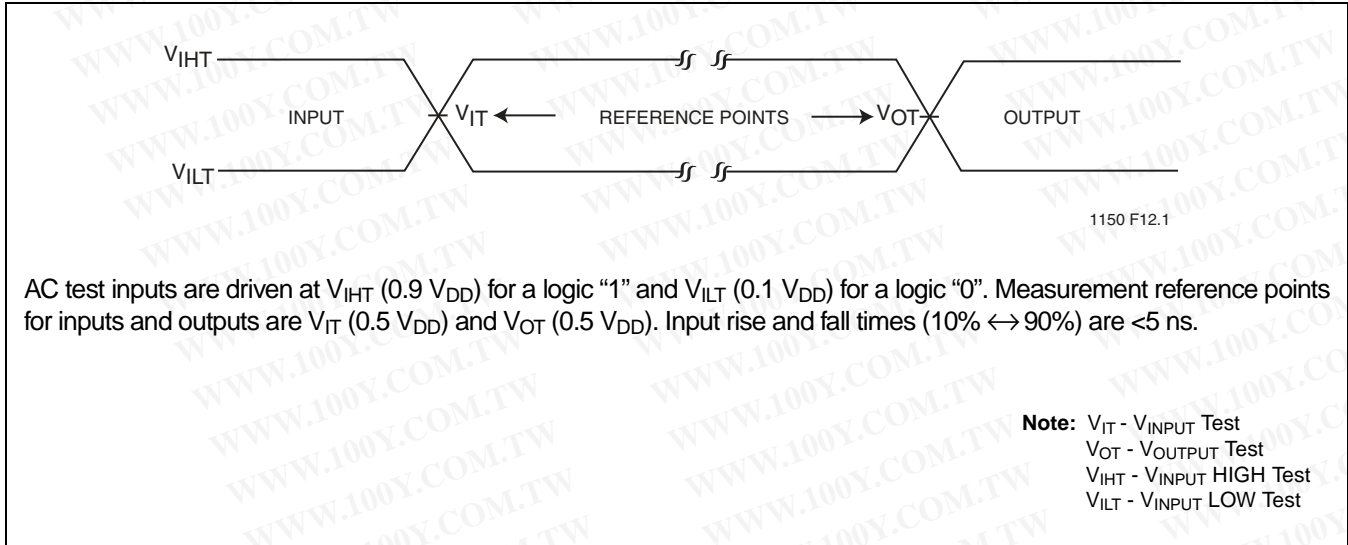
$V_{IHT}$

INPUT

$V_{IT}$ ← REFERENCE POINTS → $V_{OT}$

OUTPUT

$V_{ILT}$

1150 F12.1

AC test inputs are driven at $V_{IHT}$ (0.9 $V_{DD}$) for a logic “1” and $V_{ILT}$ (0.1 $V_{DD}$) for a logic “0”. Measurement reference points for inputs and outputs are $V_{IT}$ (0.5 $V_{DD}$) and $V_{OT}$ (0.5 $V_{DD}$). Input rise and fall times (10% $\leftrightarrow$ 90%) are <5 ns.

**Note:** $V_{IT}$ - $V_{INPUT}$ Test
$V_{OT}$ - $V_{OUTPUT}$ Test
$V_{IHT}$ - $V_{INPUT}$ HIGH Test
$V_{ILT}$ - $V_{INPUT}$ LOW Test